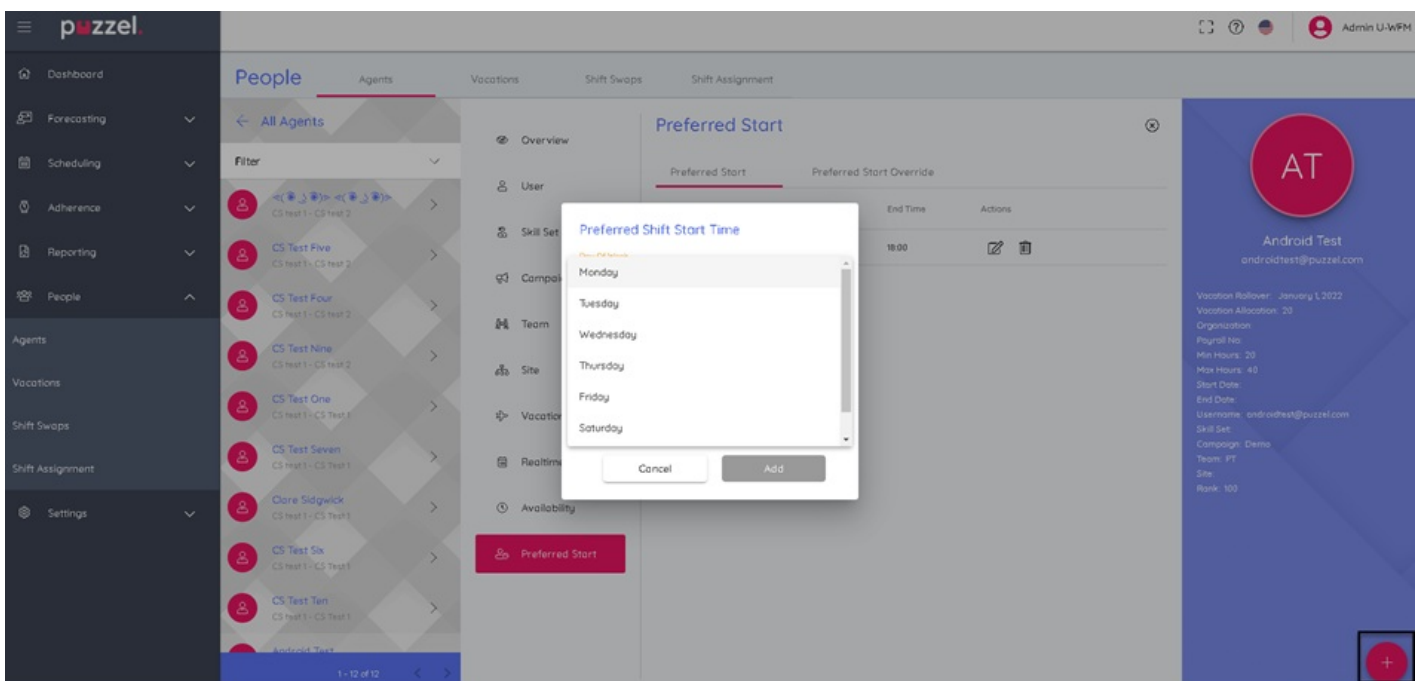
puzzel

Dashboard
Forecasting
Scheduling
Adherence
Reporting
People
Agents
Vacations
Shift Swaps
Shift Assignment
Settings

Admin U-WFM

People
Agents
Vacations
Shift Swaps
Shift Assignment

← All Agents
Filter
CS test 1 - CS test 2
CS Test Five
CS test 1 - CS test 2
CS Test Four
CS test 1 - CS test 2
CS Test Nine
CS test 1 - CS test 2
CS Test One
CS test 1 - CS Test 1
CS Test Seven
CS test 1 - CS Test 1
Clare Sidgwick
CS test 1 - CS Test 1
CS Test Six
CS test 1 - CS Test 1
CS Test Ten
CS test 1 - CS Test 1
Android Test
1 - 12 of 12

Overview
User
Skill Set
Campai
Team
Site
Vacatio
Realtim
Availability
Preferred Start

Preferred Start
Preferred Start
Preferred Start Override
End Time
Actions
18:00

Preferred Shift Start Time
Day Of Week
Monday
Tuesday
Wednesday
Thursday
Friday
Saturday
Cancel
Add

AT
Android Test
androidtest@puzzel.com
Vacation Rollover: January 1, 2022
Vacation Allocation: 20
Organization:
Payroll No:
Min Hours: 20
Max Hours: 40
Start Date:
End Date:
Username: androidtest@puzzel.com
Skill Set:
Campaign: Demo
Team: PT
Site:
Rank: 100
+